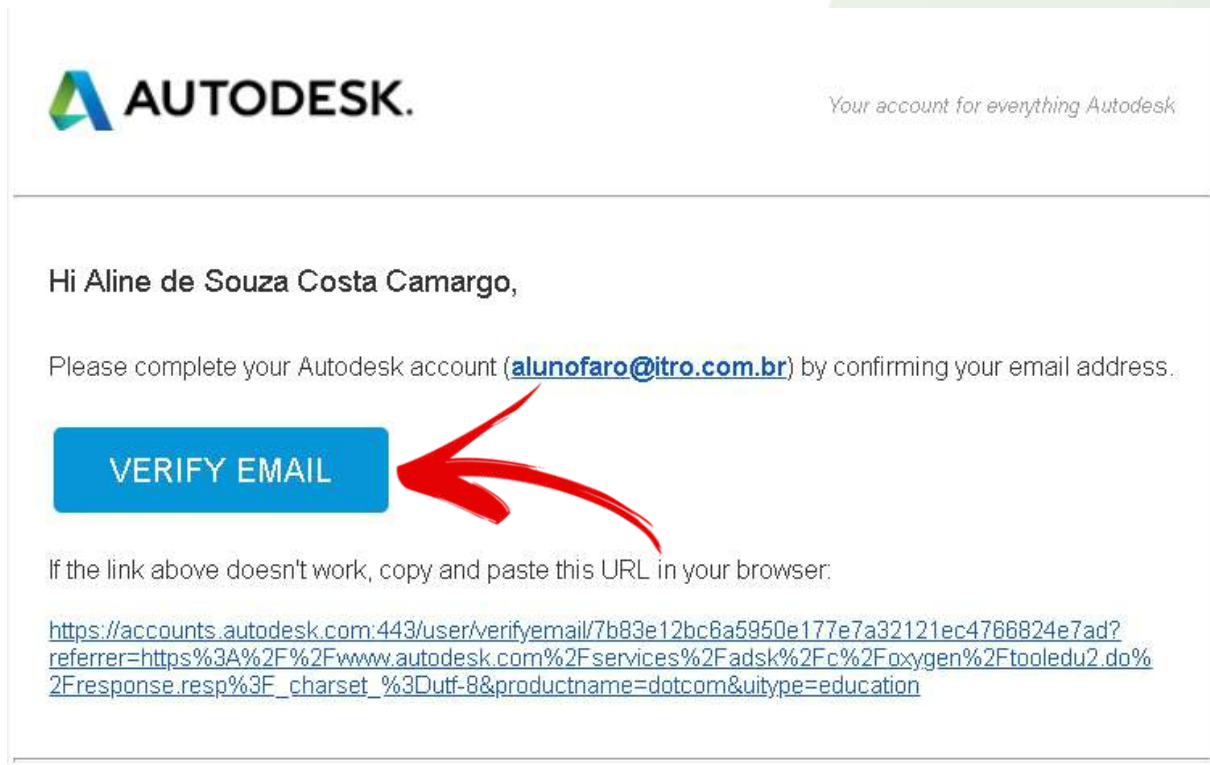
AUTODESK.

Your account for everything Autodesk

Hi Aline de Souza Costa Camargo,

Please complete your Autodesk account (alunofaro@itro.com.br) by confirming your email address.

VERIFY EMAIL

If the link above doesn't work, copy and paste this URL in your browser:

https://accounts.autodesk.com:443/user/verifyemail/7b83e12bc6a5950e177e7a32121ec4766824e7ad?referrer=https%3A%2F%2Fwww.autodesk.com%2Fservices%2Fadsk%2Fc%2Foxygen%2Ftooledu2.do%2Fresponse.resp%3F_charset_%3Dutf-8&productname=dotcom&uitype=education